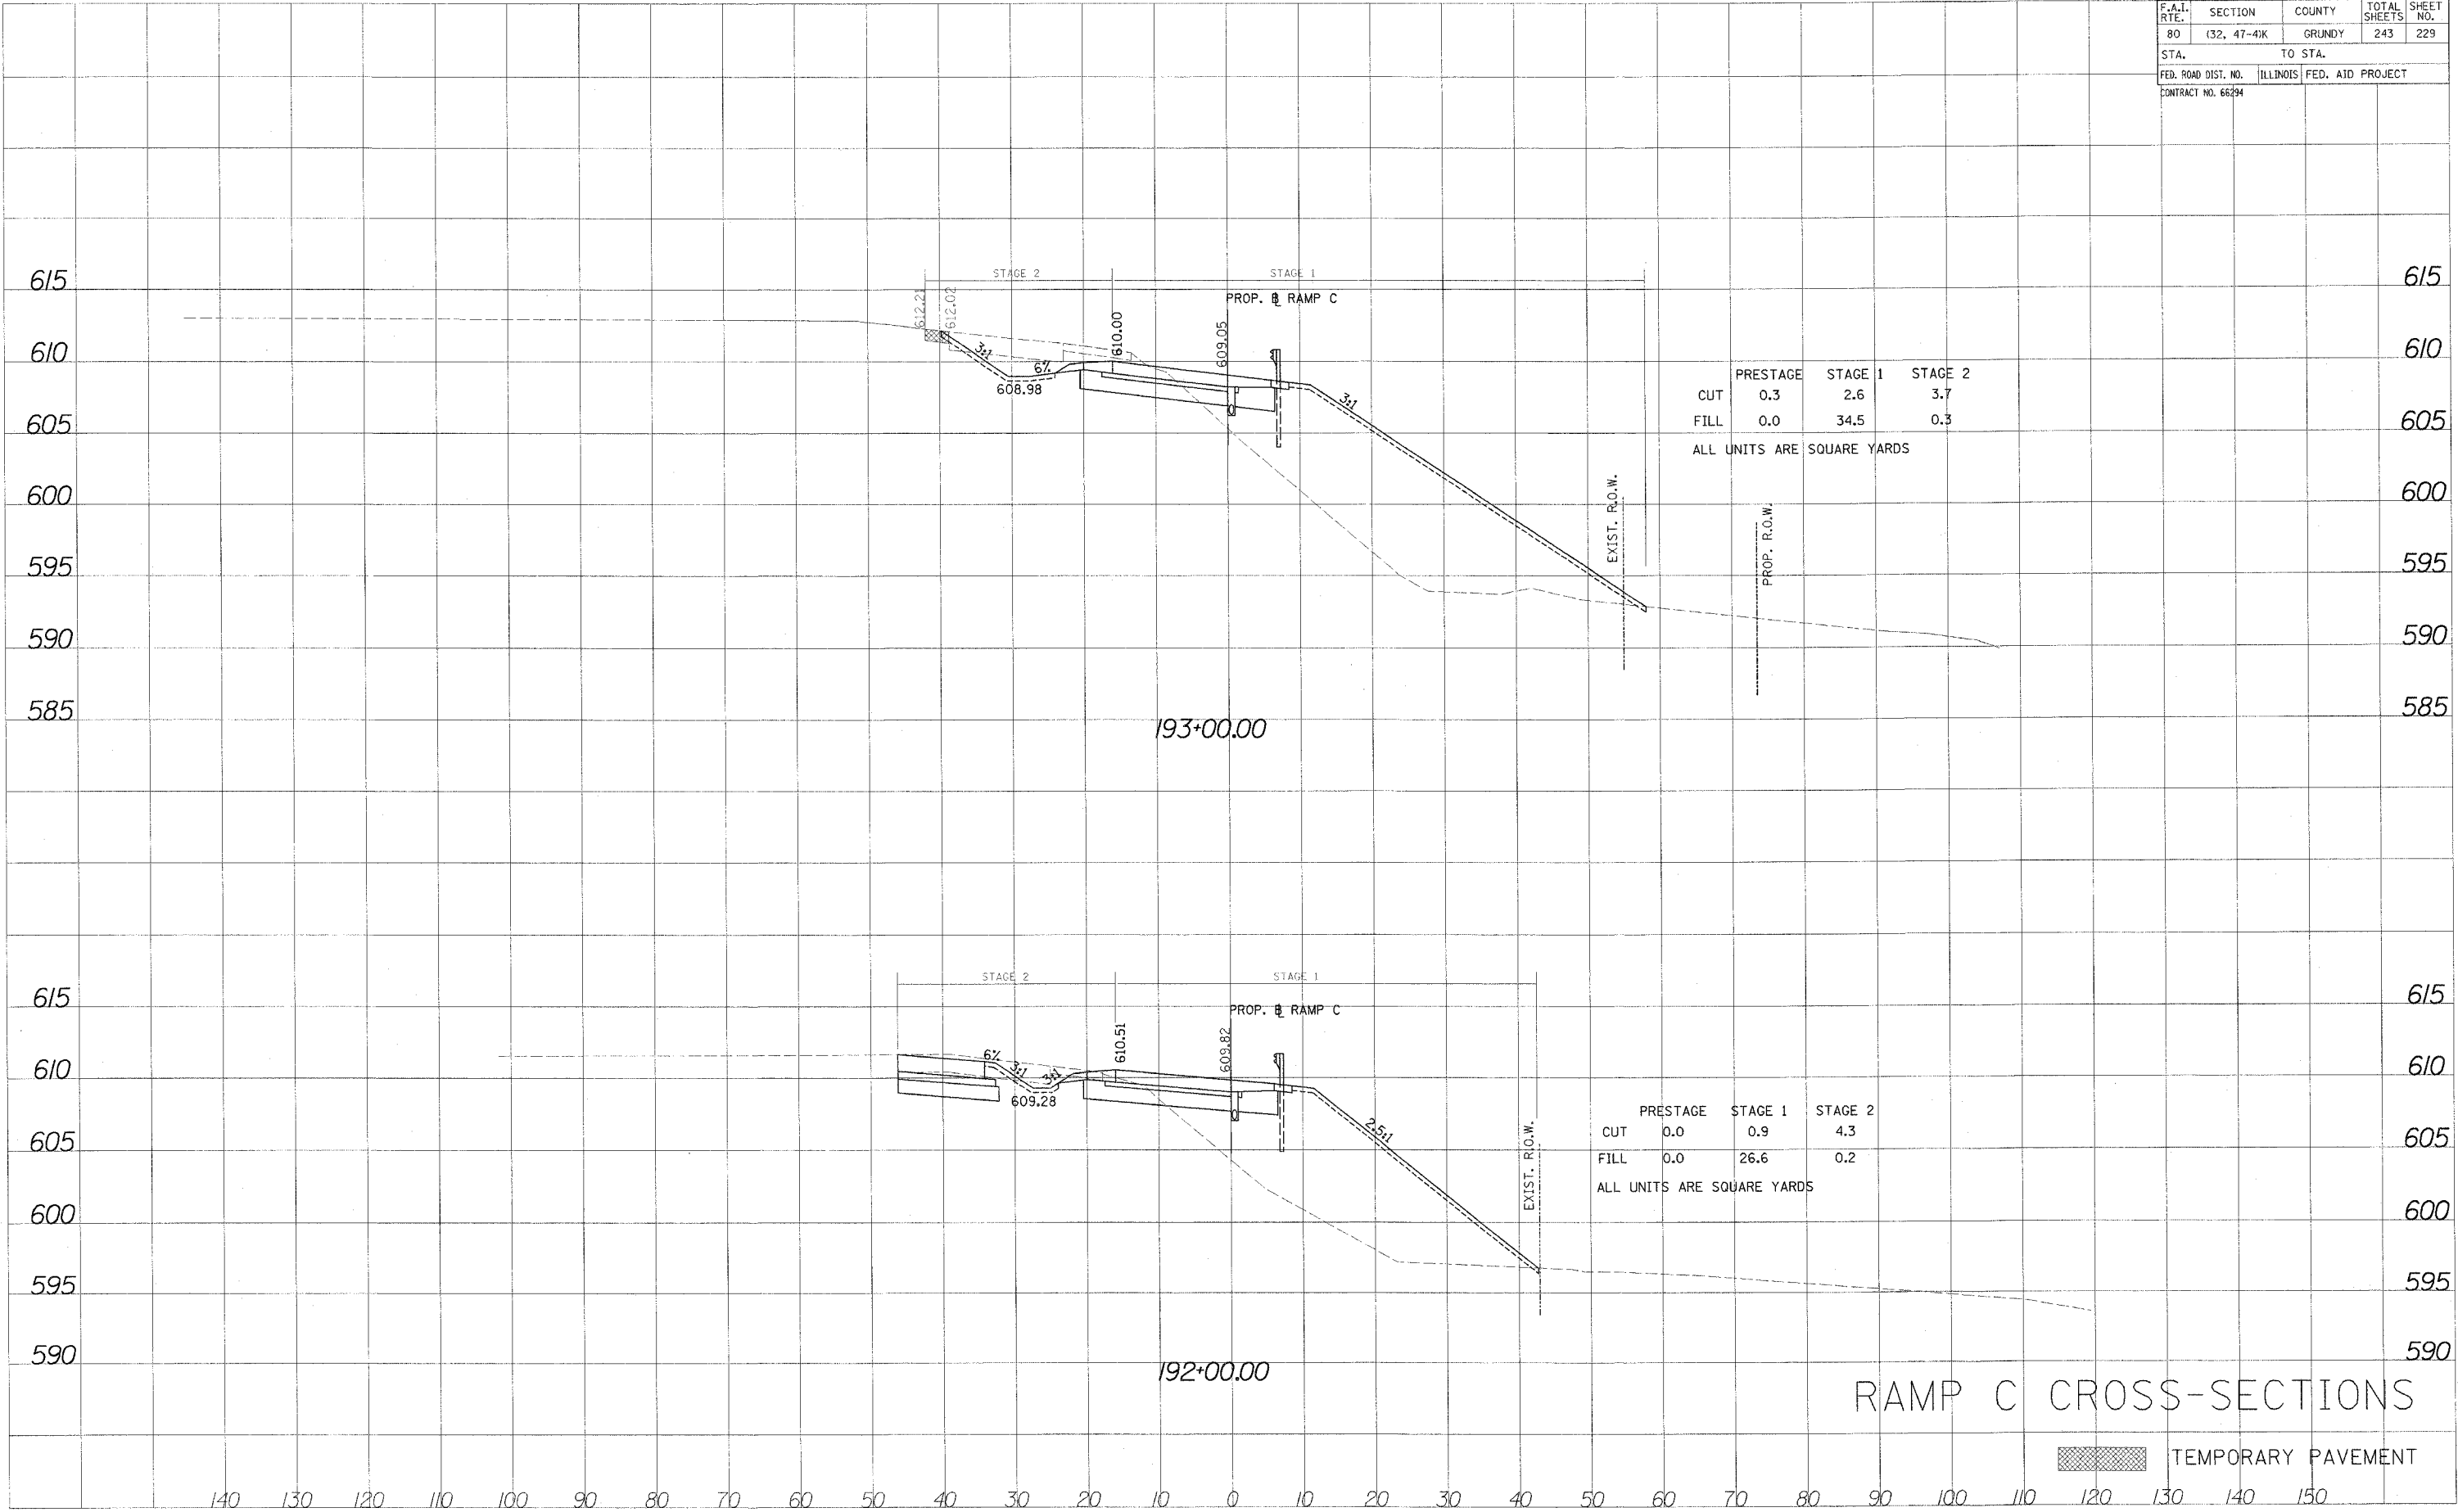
| F.A.I. RTE. | SECTION | COUNTY | TOTAL SHEETS | SHEET NO. |
|---|---|---|---|---|
| 80 | (32, 47-4)K | GRUNDY | 243 | 229 |
| STA. | | TO STA. | | |
| FED. ROAD DIST. NO. | ILLINOIS | FED. AID PROJECT | | |

CONTRACT NO. 66294

615
610
605
600
595
590
585

STAGE 2
STAGE 1
PROP. ℄ RAMP C
612.21
612.02
610.00
609.05
3:1
6%
608.98
3:1
EXIST. R.O.W.
PROP. R.O.W.

| | PRESTAGE | STAGE 1 | STAGE 2 |
|---|---|---|---|
| CUT | 0.3 | 2.6 | 3.7 |
| FILL | 0.0 | 34.5 | 0.3 |

ALL UNITS ARE SQUARE YARDS

615
610
605
600
595
590
585

193+00.00

615
610
605
600
595
590

STAGE 2
STAGE 1
PROP. ℄ RAMP C
6%
3:1
3:1
610.51
609.82
609.28
2.5:1
EXIST. R.O.W.

| | PRESTAGE | STAGE 1 | STAGE 2 |
|---|---|---|---|
| CUT | 0.0 | 0.9 | 4.3 |
| FILL | 0.0 | 26.6 | 0.2 |

ALL UNITS ARE SQUARE YARDS

615
610
605
600
595
590

192+00.00

RAMP C CROSS-SECTIONS

TEMPORARY PAVEMENT

140 130 120 110 100 90 80 70 60 50 40 30 20 10 0 10 20 30 40 50 60 70 80 90 100 110 120 130 140 150